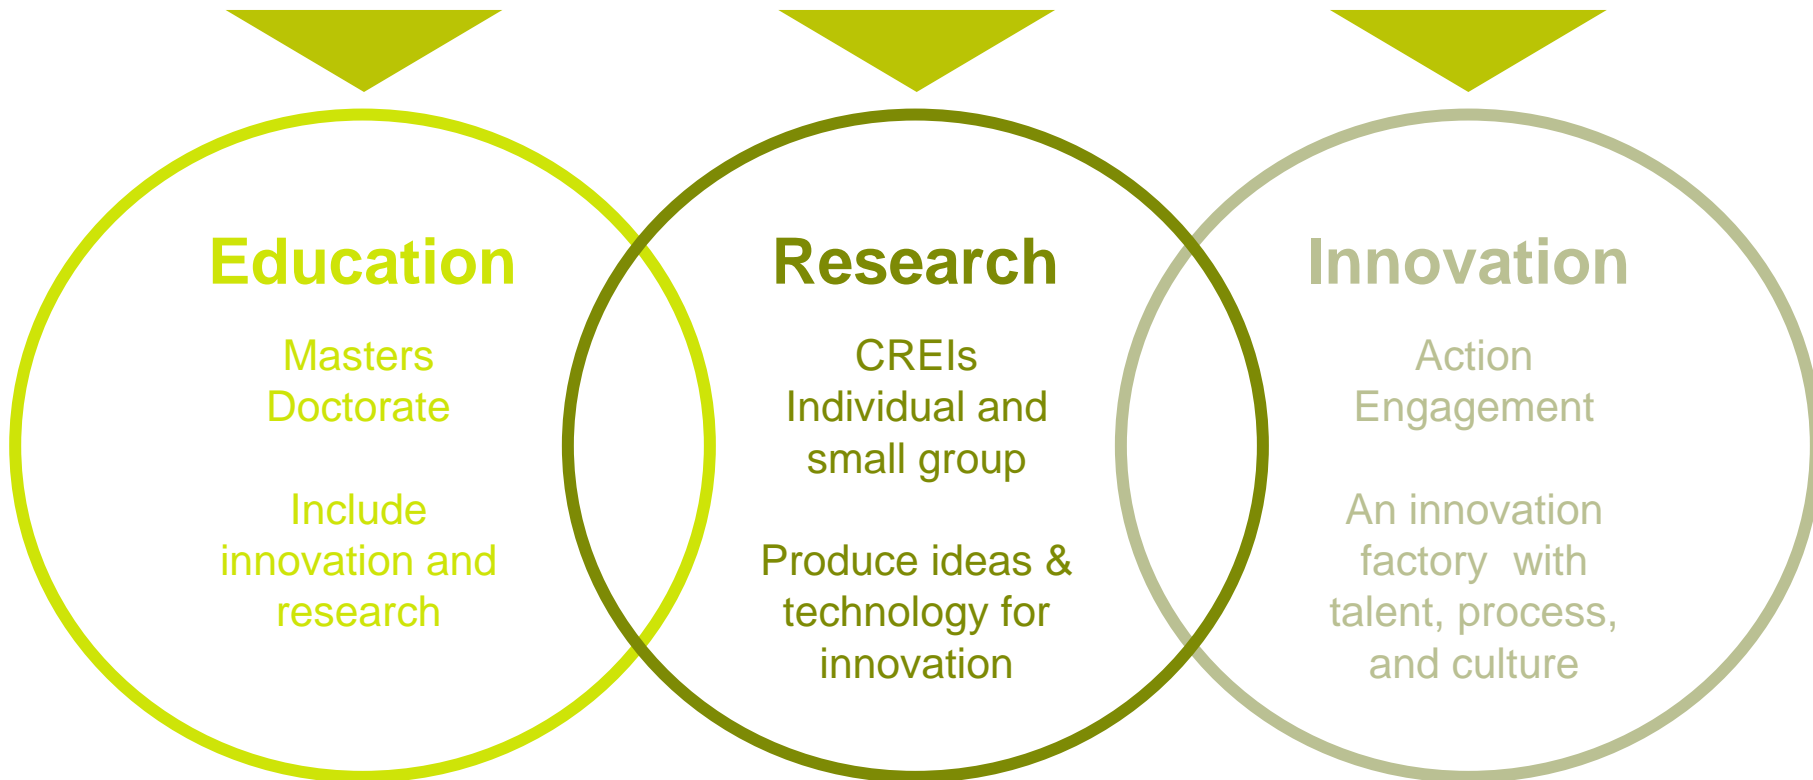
Education

Masters
Doctorate

Include innovation and research

Research

CREIs
Individual and small group

Produce ideas & technology for innovation

Innovation

Action
Engagement

An innovation factory with talent, process, and culture